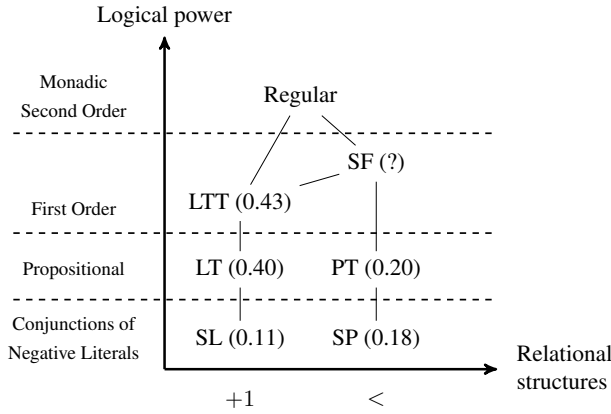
Logical power

Monadic Second Order

Regular

SF (?)

LTT (0.43)

First Order

Propositional

LT (0.40)

PT (0.20)

Conjunctions of Negative Literals

SL (0.11)

SP (0.18)

Relational structures

$+1$

$<$